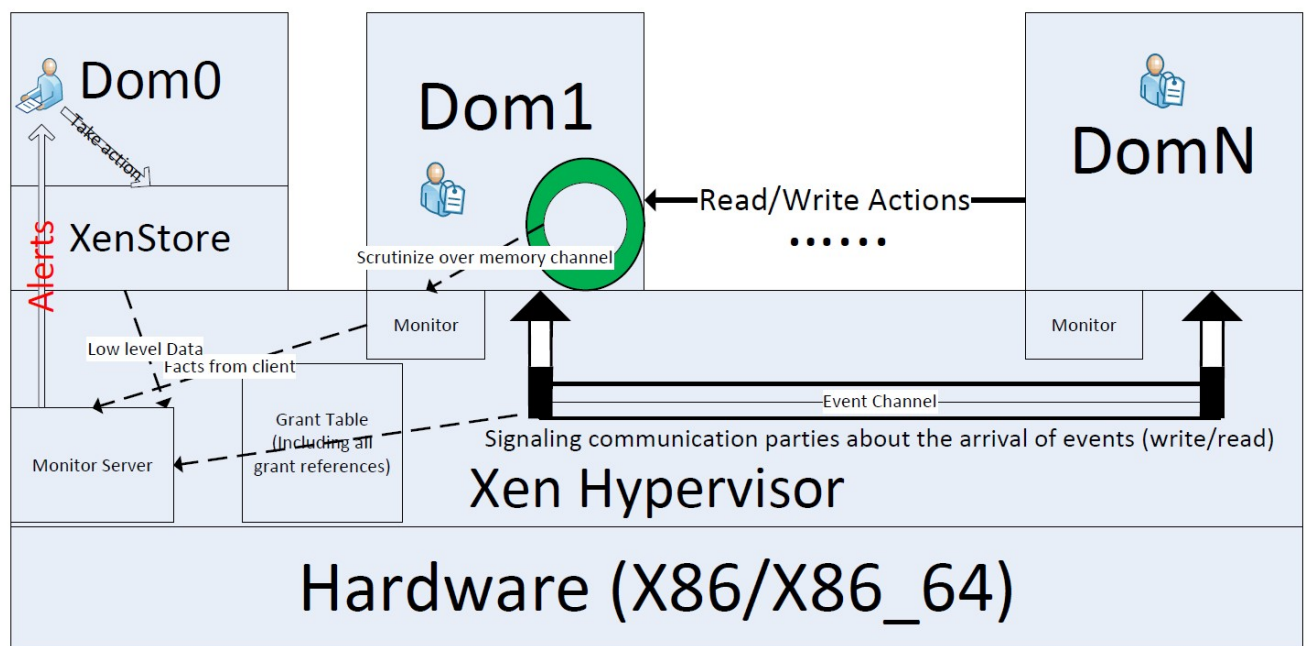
Dom0

Take action

XenStore

Alerts

Dom1

Scrutinize over memory channel

Read/Write Actions

.......

DomN

Monitor

Monitor

Low level Data

Facts from client

Grant Table (Including all grant references)

Monitor Server

Event Channel

Signaling communication parties about the arrival of events (write/read)

Xen Hypervisor

Hardware (X86/X86_64)